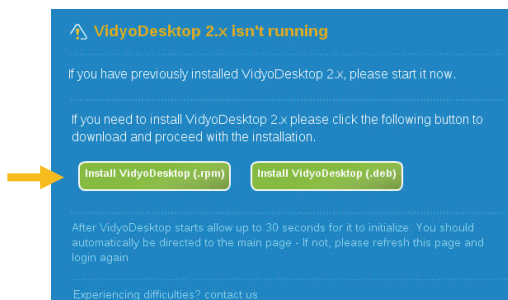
VidyoDesktop 2.x isn't running

If you have previously installed VidyoDesktop 2.x, please start it now.

If you need to install VidyoDesktop 2.x please click the following button to download and proceed with the installation.

Install VidyoDesktop (.rpm)

Install VidyoDesktop (.deb)

After VidyoDesktop starts allow up to 30 seconds for it to initialize. You should automatically be directed to the main page - If not, please refresh this page and login again

Experiencing difficulties? contact us